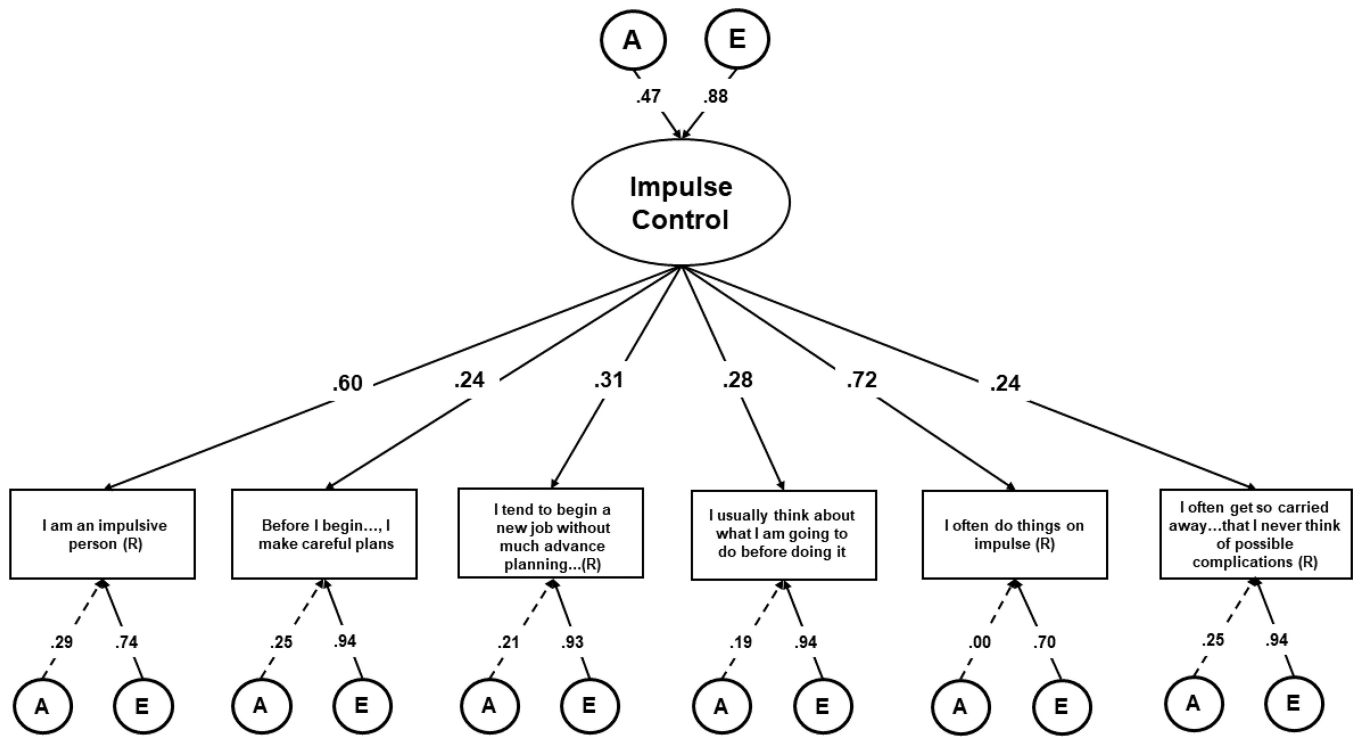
A
E
.47
.88
Impulse Control
.60
.24
.31
.28
.72
.24
I am an impulsive person (R)
Before I begin…, I make careful plans
I tend to begin a new job without much advance planning…(R)
I usually think about what I am going to do before doing it
I often do things on impulse (R)
I often get so carried away…that I never think of possible complications (R)
.29
.74
.25
.94
.21
.93
.19
.94
.00
.70
.25
.94
A
E
A
E
A
E
A
E
A
E
A
E